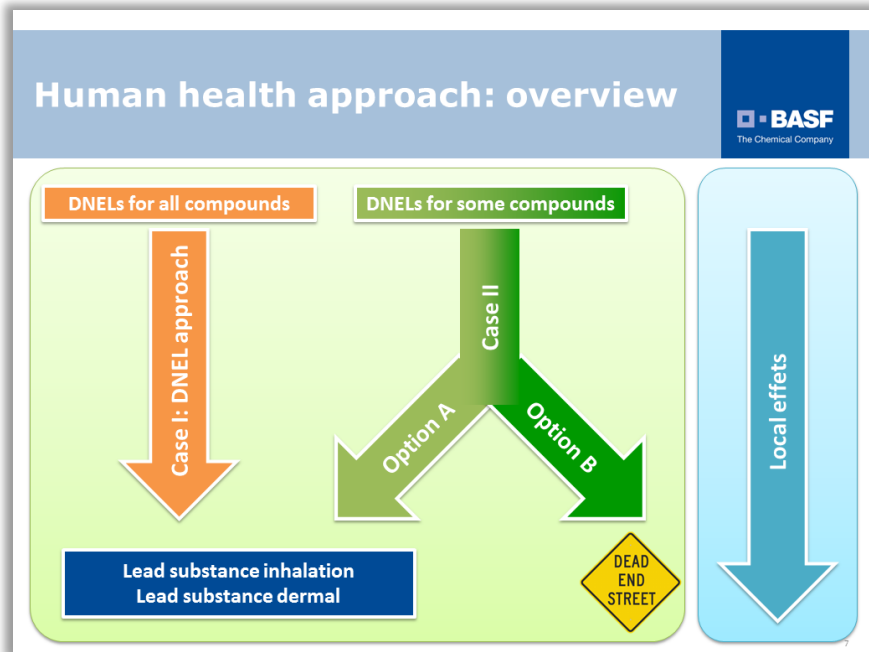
Human health approach: overview

BASF
The Chemical Company

DNELs for all compounds

Case I: DNEL approach

DNELs for some compounds

Case II

Option A

Option B

Local effets

Lead substance inhalation
Lead substance dermal

DEAD END STREET

7